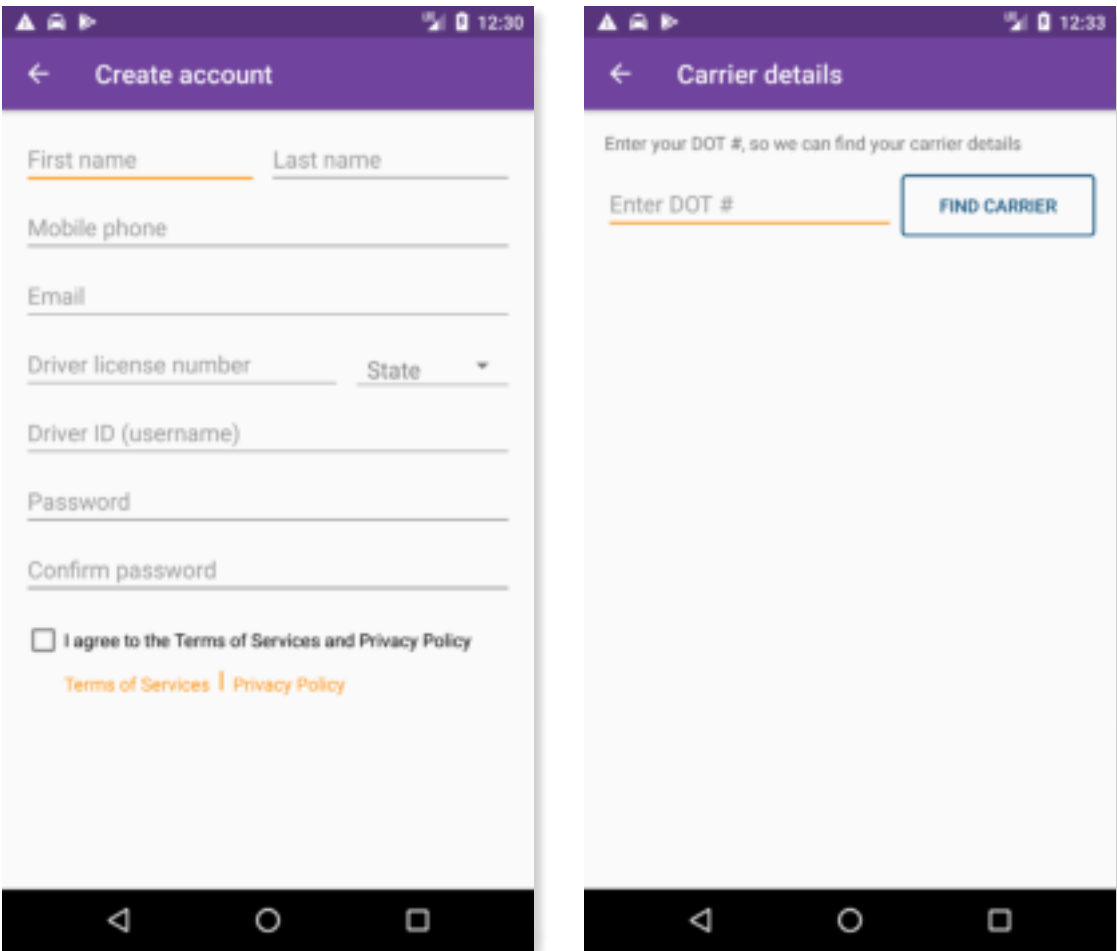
12:30

Create account

First name

Last name

Mobile phone

Email

Driver license number

State

Driver ID (username)

Password

Confirm password

I agree to the Terms of Services and Privacy Policy

Terms of Services | Privacy Policy

12:33

Carrier details

Enter your DOT #, so we can find your carrier details

Enter DOT #

FIND CARRIER